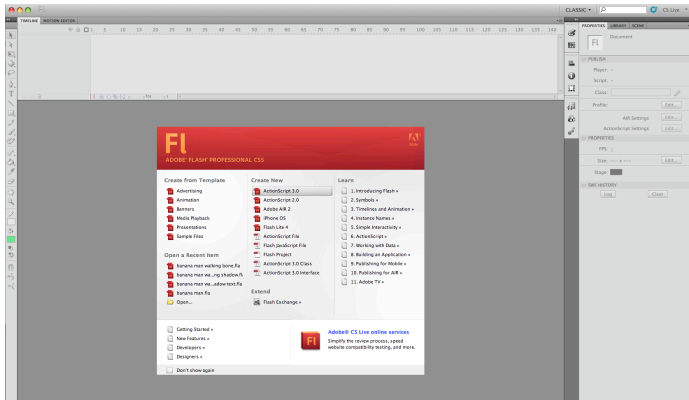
TIMELINE MOTION EDITOR

CLASSIC ▾ CS Live

PROPERTIES LIBRARY SCENE

Document

PUBLISH

Player:

Script:

Class:

Profile: Edit...

AIR Settings Edit...

ActionScript Settings Edit...

PROPERTIES

FPS:

Size: Edit...

Stage:

SWF HISTORY

Log Clear

5 10 15 20 25 30 35 40 45 50 55 60 65 70 75 80 85 90 95 100 105 110 115 120 125 130 135 140

Fl

Adobe

ADOBE® FLASH® PROFESSIONAL CS5

Create from Template

Advertising

Animation

Banners

Media Playback

Presentations

Sample Files

Open a Recent Item

banana man walking bone.fla

banana man wa...ng shadow.fla

banana man wa...adow text.fla

banana man.fla

Open...

Create New

ActionScript 3.0

ActionScript 2.0

Adobe AIR 2

iPhone OS

Flash Lite 4

ActionScript File

Flash JavaScript File

Flash Project

ActionScript 3.0 Class

ActionScript 3.0 Interface

Extend

Flash Exchange »

Learn

1. Introducing Flash »

2. Symbols »

3. Timelines and Animation »

4. Instance Names »

5. Simple Interactivity »

6. ActionScript »

7. Working with Data »

8. Building an Application »

9. Publishing for Mobile »

10. Publishing for AIR »

11. Adobe TV »

Getting Started »

New Features »

Developers »

Designers »

Fl

Adobe® CS Live online services

Simplify the review process, speed website compatibility testing, and more.

Don't show again